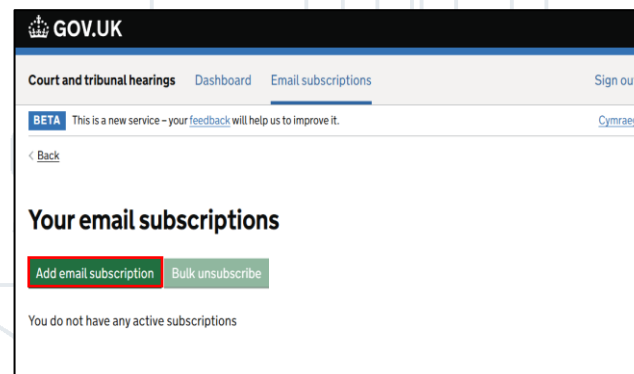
GOV.UK

Court and tribunal hearings Dashboard Email subscriptions Sign ou

BETA This is a new service – your feedback will help us to improve it. Cymraeg

< Back

Your email subscriptions

Add email subscription Bulk unsubscribe

You do not have any active subscriptions